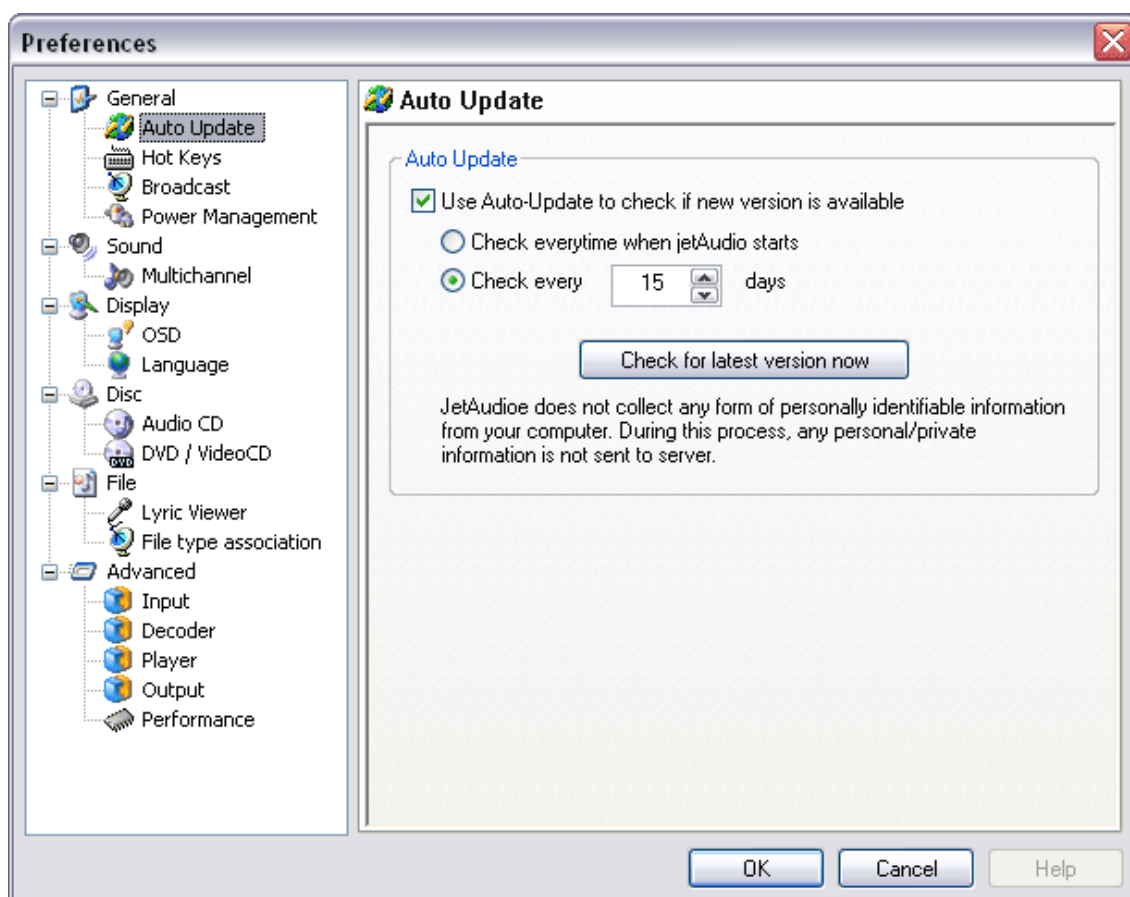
Preferences

General
Auto Update
Hot Keys
Broadcast
Power Management
Sound
Multichannel
Display
OSD
Language
Disc
Audio CD
DVD / VideoCD
File
Lyric Viewer
File type association
Advanced
Input
Decoder
Player
Output
Performance

Auto Update

Auto Update
Use Auto-Update to check if new version is available
Check everytime when jetAudio starts
Check every 15 days

Check for latest version now

JetAudioe does not collect any form of personally identifiable information from your computer. During this process, any personal/private information is not sent to server.

OK Cancel Help